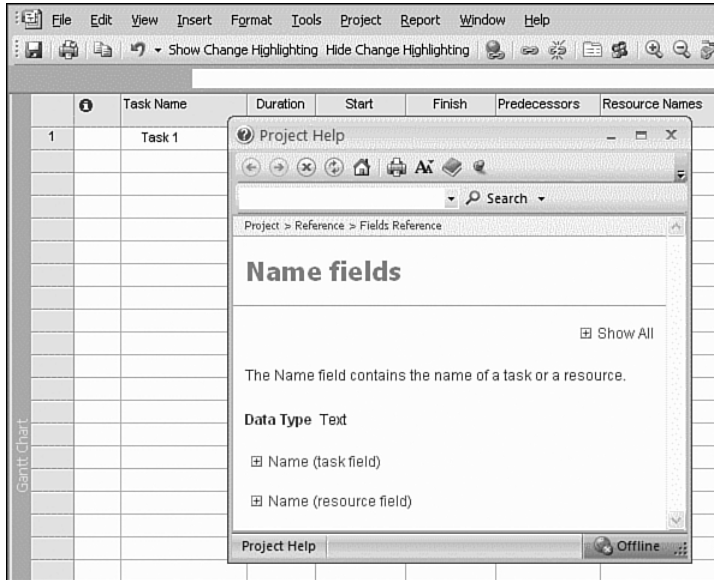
File Edit View Insert Format Tools Project Report Window Help

Show Change Highlighting Hide Change Highlighting

| | | Task Name | Duration | Start | Finish | Predecessors | Resource Names |
|---|---|---|---|---|---|---|---|
| 1 | | Task 1 | | | | | |

Gantt Chart

Project Help

Search

Project > Reference > Fields Reference

Name fields

⊞ Show All

The Name field contains the name of a task or a resource.

Data Type Text

⊞ Name (task field)

⊞ Name (resource field)

Project Help

Offline